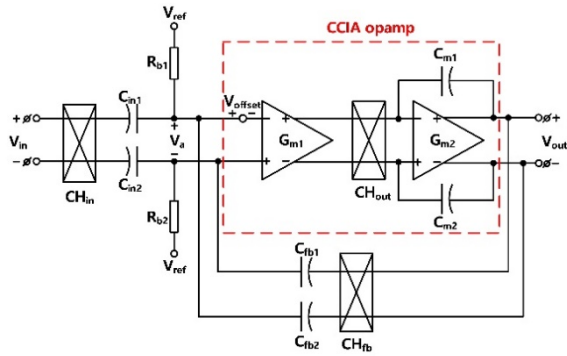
$V_{ref}$
CCIA opamp
$R_{b1}$
$C_{m1}$
+
$C_{in1}$
$V_{offset}$
+
−
+
+
$V_{in}$
$V_a$
$G_{m1}$
$G_{m2}$
$V_{out}$
−
$C_{in2}$
−
−
−
−
$CH_{in}$
$CH_{out}$
$R_{b2}$
$C_{m2}$
$V_{ref}$
$C_{fb1}$
$C_{fb2}$
$CH_{fb}$